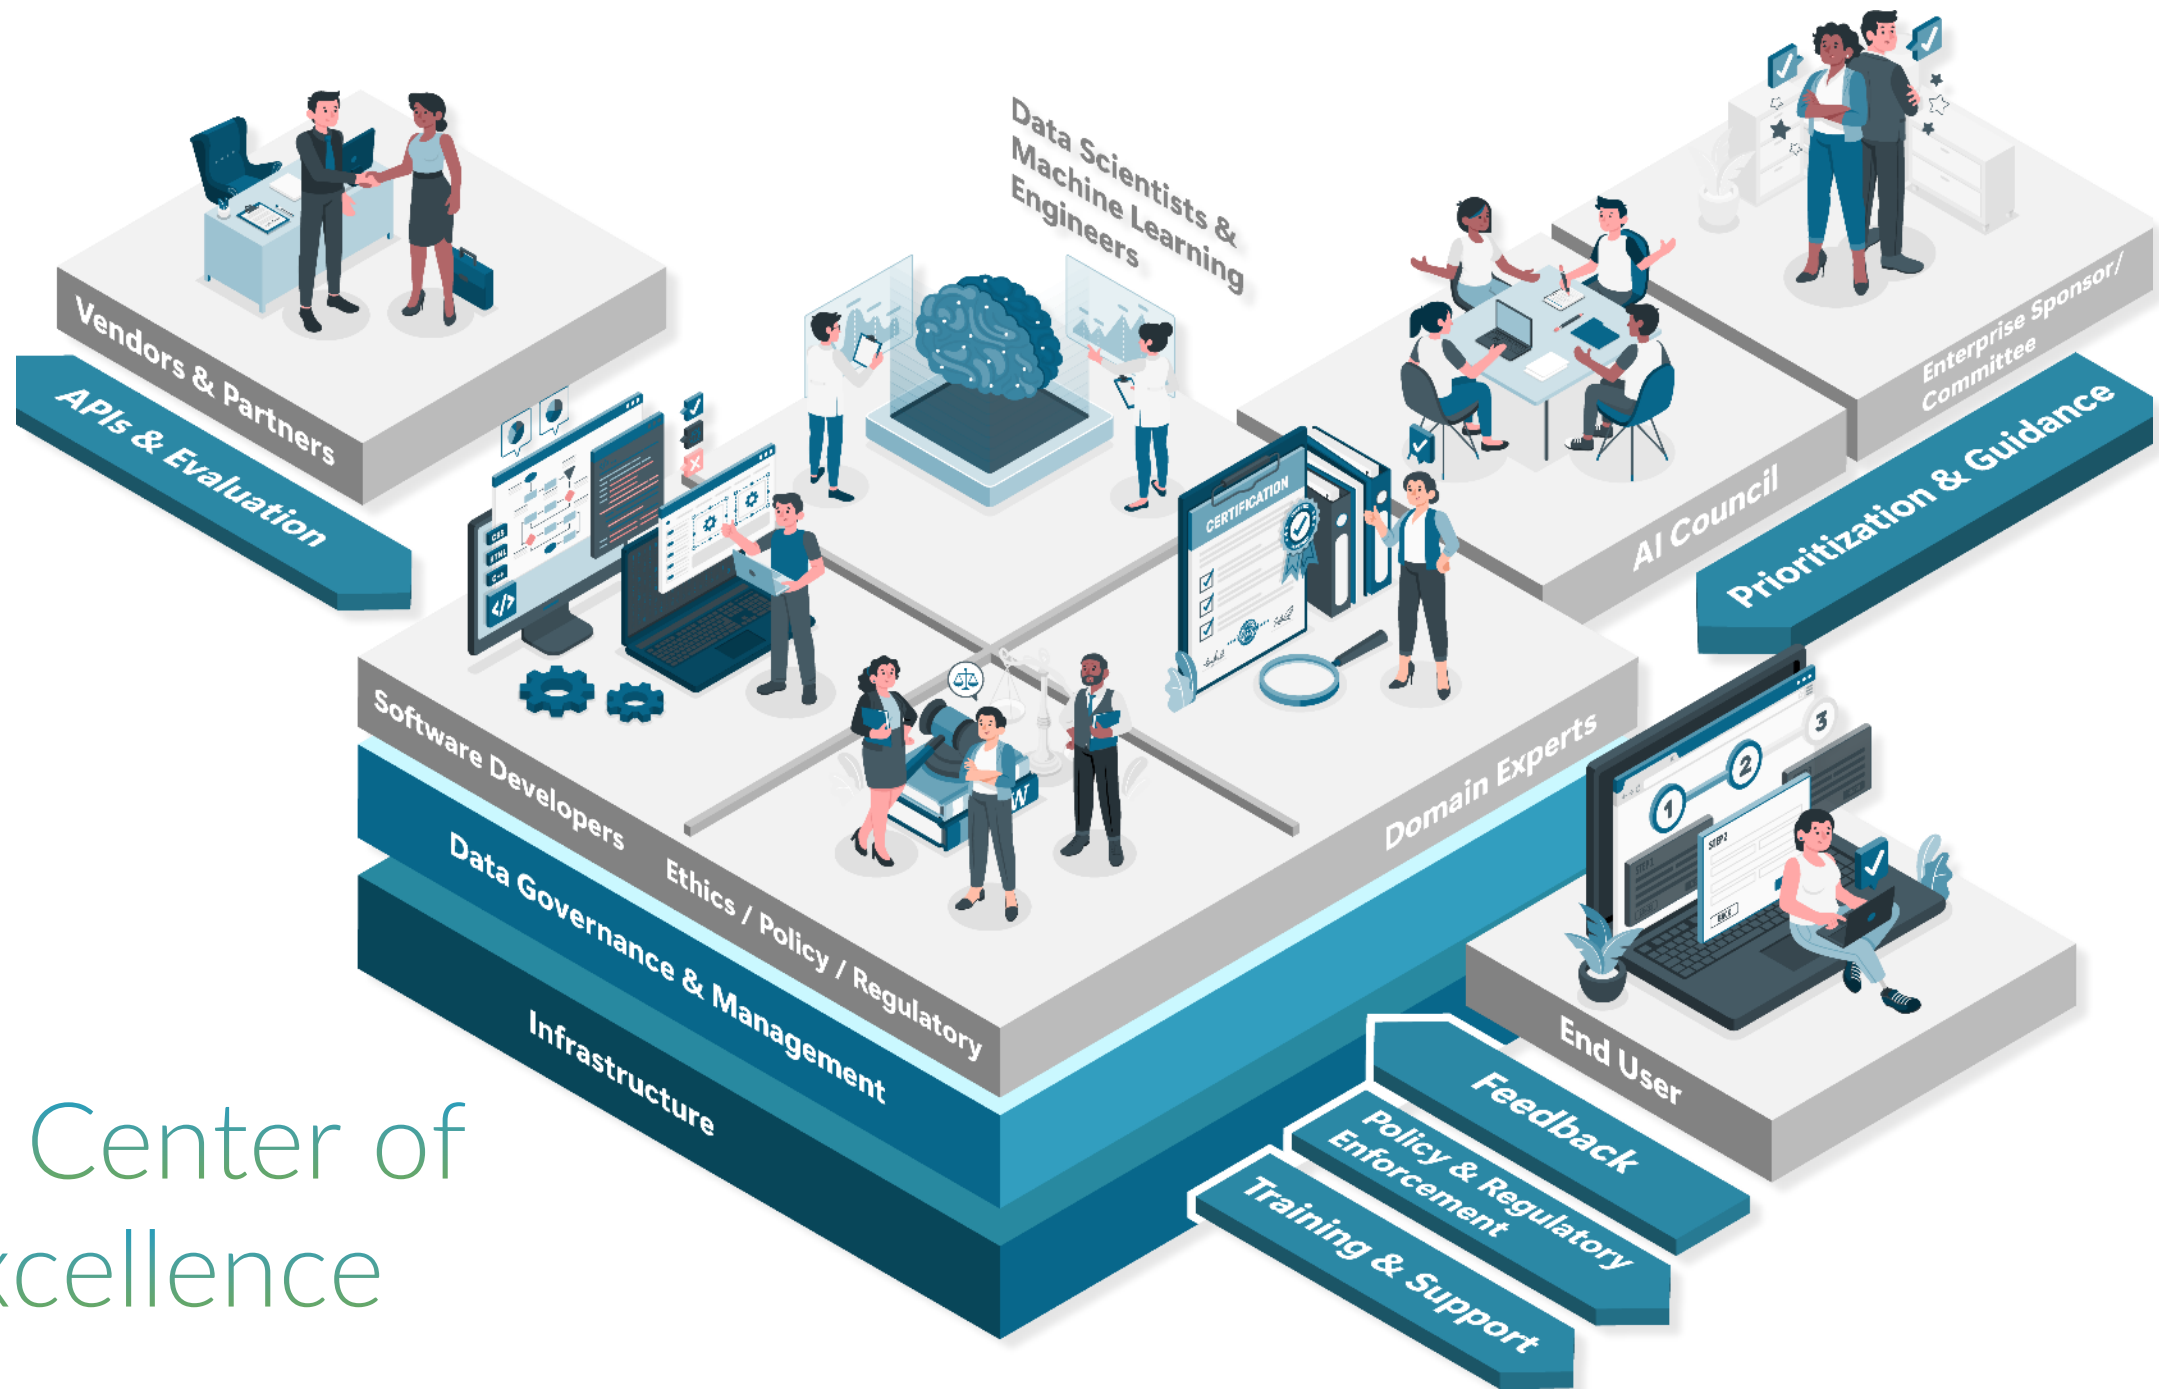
Data Scientists & Machine Learning Engineers

Enterprise Sponsor/ Committee

Vendors & Partners

APIs & Evaluation

AI Council

Prioritization & Guidance

CERTIFICATION

Software Developers

Ethics / Policy / Regulatory

Domain Experts

Data Governance & Management

Infrastructure

End User

Feedback

Policy & Regulatory Enforcement

Training & Support

Center of
xcellence